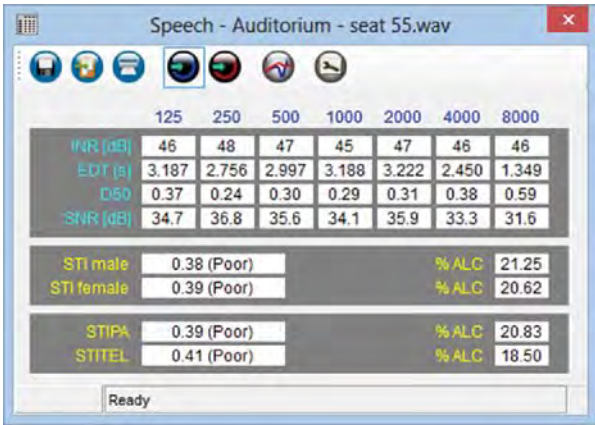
Speech - Auditorium - seat 55.wav

| | 125 | 250 | 500 | 1000 | 2000 | 4000 | 8000 |
|---|---|---|---|---|---|---|---|
| INR [dB] | 46 | 48 | 47 | 45 | 47 | 46 | 46 |
| EDT [s] | 3.187 | 2.756 | 2.997 | 3.188 | 3.222 | 2.450 | 1.349 |
| D50 | 0.37 | 0.24 | 0.30 | 0.29 | 0.31 | 0.38 | 0.59 |
| SNR [dB] | 34.7 | 36.8 | 35.6 | 34.1 | 35.9 | 33.3 | 31.6 |

STI male 0.38 (Poor) % ALC 21.25
STI female 0.39 (Poor) % ALC 20.62

STIPA 0.39 (Poor) % ALC 20.83
STITEL 0.41 (Poor) % ALC 18.50

Ready